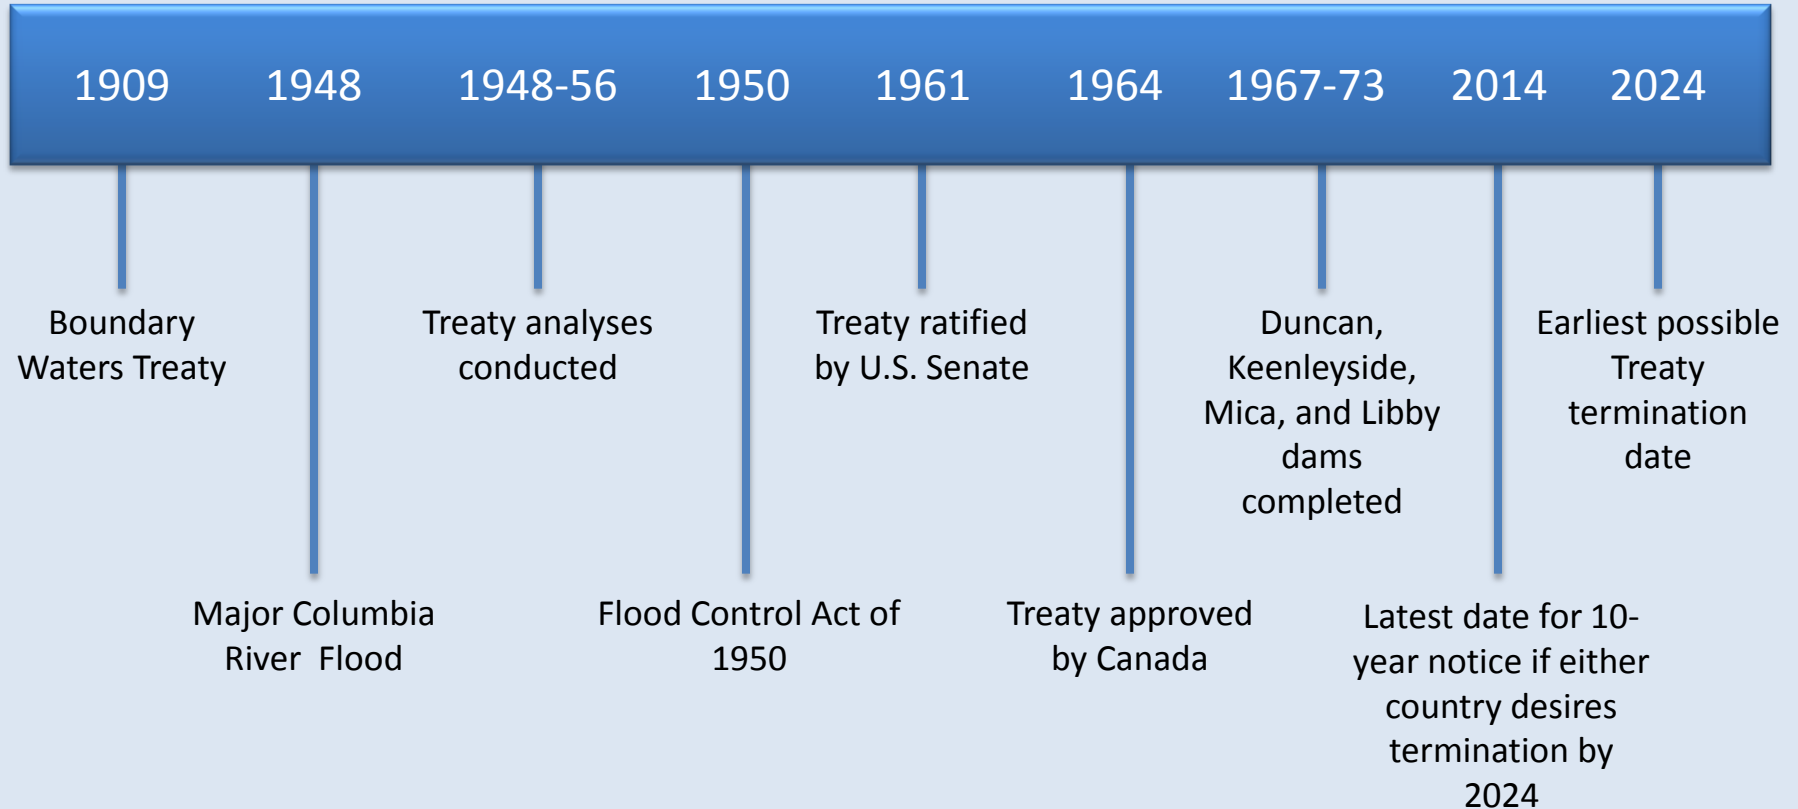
1909 1948 1948-56 1950 1961 1964 1967-73 2014 2024

Boundary Waters Treaty

Major Columbia River Flood

Treaty analyses conducted

Flood Control Act of 1950

Treaty ratified by U.S. Senate

Treaty approved by Canada

Duncan, Keenleyside, Mica, and Libby dams completed

Latest date for 10-year notice if either country desires termination by 2024

Earliest possible Treaty termination date